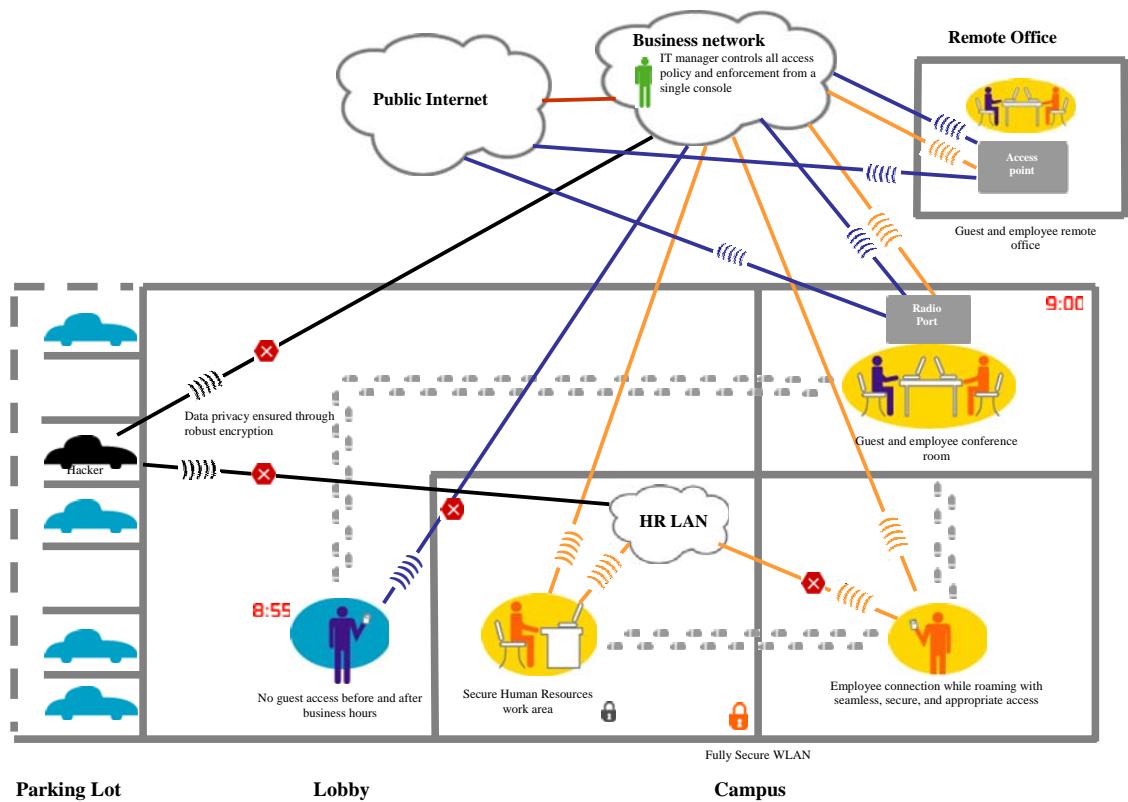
Business network
IT manager controls all access policy and enforcement from a single console

Remote Office

Public Internet

Access point

Guest and employee remote office

Radio Port

9:00

Data privacy ensured through robust encryption

Guest and employee conference room

Hacker

HR LAN

8:55

No guest access before and after business hours

Secure Human Resources work area

Employee connection while roaming with seamless, secure, and appropriate access

Fully Secure WLAN

Parking Lot

Lobby

Campus